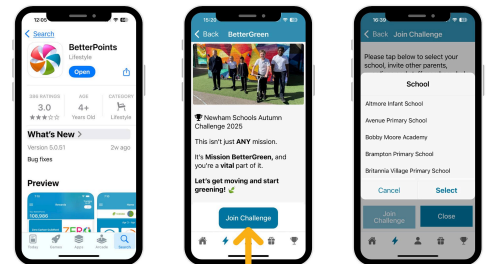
12:05

Search

BetterPoints

Lifestyle

Open

386 RATINGS
3.0
★★★☆☆

AGE
4+
Years

CATEGORY
Lifestyle

What's New >

Version 5.0.51
2w ago

Bug fixes

Preview

100,905

ZERO

Today Games Apps Arcade Search

15:20

Back BetterGreen

🏆 Newham Schools Autumn Challenge 2025

This isn't just ANY mission.

It's Mission BetterGreen, and you're a vital part of it.

Let's get moving and start greening! 🌱

Join Challenge

16:39

Back Join Challenge

Please tap below to select your school, invite other parents,

School

Altmore Infant School

Avenue Primary School

Bobby Moore Academy

Brampton Primary School

Britannia Village Primary School

Cancel

Select

Join Challenge

Close